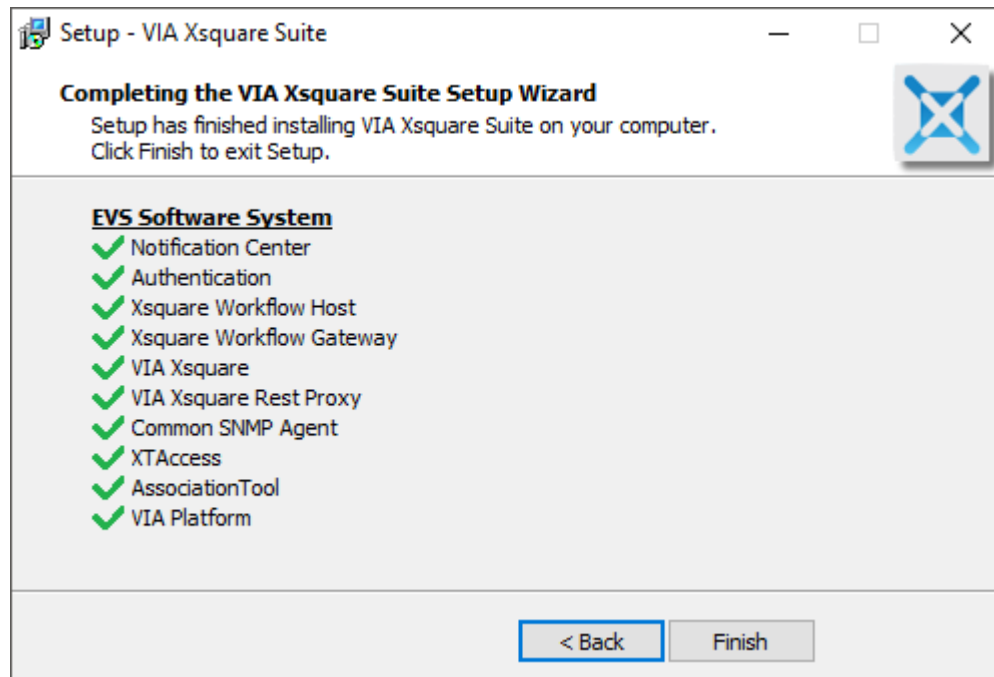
Setup - VIA Xsquare Suite

Completing the VIA Xsquare Suite Setup Wizard
Setup has finished installing VIA Xsquare Suite on your computer.
Click Finish to exit Setup.

EVS Software System
Notification Center
Authentication
Xsquare Workflow Host
Xsquare Workflow Gateway
VIA Xsquare
VIA Xsquare Rest Proxy
Common SNMP Agent
XTAccess
AssociationTool
VIA Platform

< Back
Finish